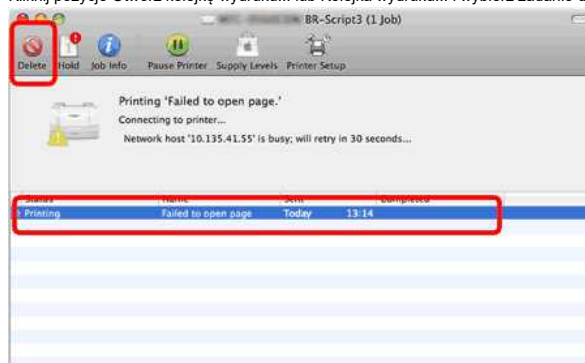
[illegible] pozycję Otwórz kolejkę wydruku lub Kolejka wydruku i wybierz zadanie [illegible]

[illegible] BR-Script3 (1 Job)

Delete Hold Job Info Pause Printer Supply Levels Printer Setup

Printing 'Failed to open page.'

Connecting to printer...

Network host '10.135.41.55' is busy; will retry in 30 seconds...

| Status | Name | Sent | Completed |
|---|---|---|---|
| Printing | Failed to open page | Today 13:14 | |